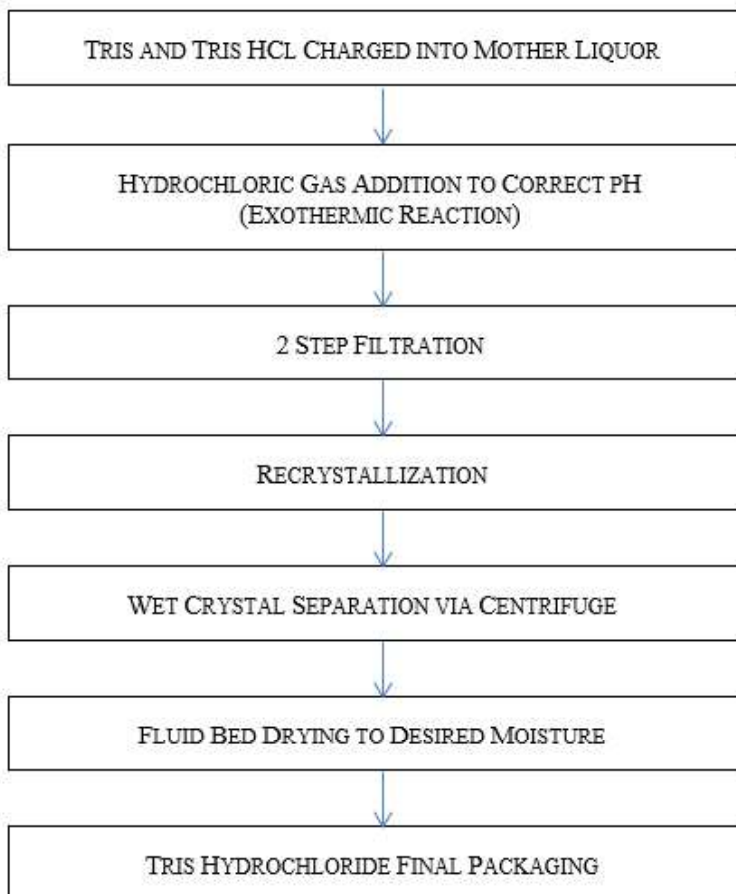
TRIS AND TRIS HCL CHARGED INTO MOTHER LIQUOR

HYDROCHLORIC GAS ADDITION TO CORRECT PH (EXOTHERMIC REACTION)

2 STEP FILTRATION

RECRYSTALLIZATION

WET CRYSTAL SEPARATION VIA CENTRIFUGE

FLUID BED DRYING TO DESIRED MOISTURE

TRIS HYDROCHLORIDE FINAL PACKAGING